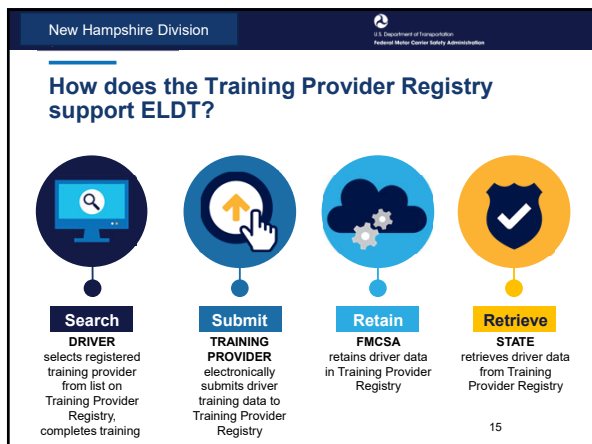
New Hampshire Division

U.S. Department of Transportation
Federal Motor Carrier Safety Administration

How does the Training Provider Registry support ELDT?

Search
DRIVER
selects registered training provider from list on Training Provider Registry, completes training

Submit
TRAINING PROVIDER
electronically submits driver training data to Training Provider Registry

Retain
FMCSA
retains driver data in Training Provider Registry

Retrieve
STATE
retrieves driver data from Training Provider Registry

15